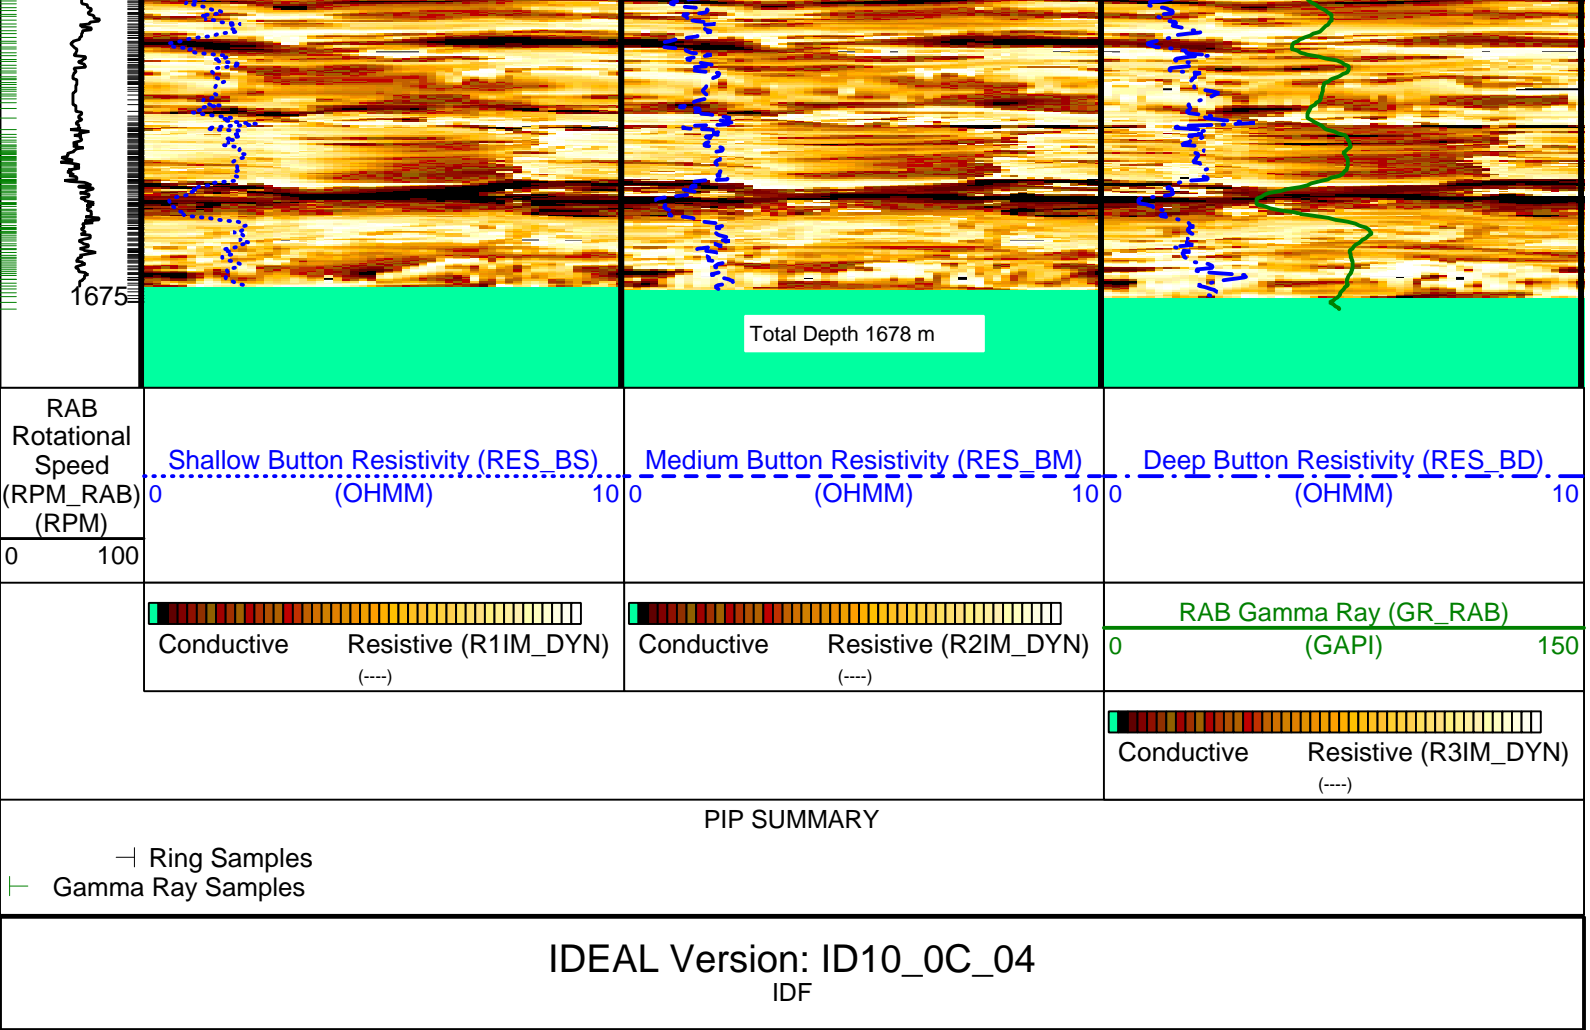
1675

Total Depth 1678 m

RAB Rotational Speed (RPM_RAB) (RPM)
0 100

Shallow Button Resistivity (RES_BS)
0 (OHMM) 10

Medium Button Resistivity (RES_BM)
0 (OHMM) 10

Deep Button Resistivity (RES_BD)
0 (OHMM) 10

Conductive Resistive (R1IM_DYN)
(----)

Conductive Resistive (R2IM_DYN)
(----)

RAB Gamma Ray (GR_RAB)
0 (GAPI) 150

Conductive Resistive (R3IM_DYN)
(----)

PIP SUMMARY

Ring Samples
Gamma Ray Samples

IDEAL Version: ID10_0C_04
IDF